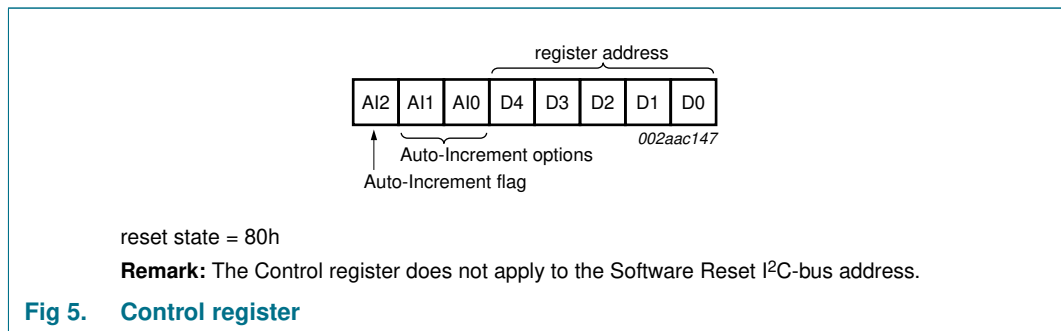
register address

| AI2 | AI1 | AI0 | D4 | D3 | D2 | D1 | D0 |
|---|---|---|---|---|---|---|---|

002aac147

Auto-Increment options

Auto-Increment flag

reset state = 80h

**Remark:** The Control register does not apply to the Software Reset I$^2$C-bus address.

**Fig 5. Control register**